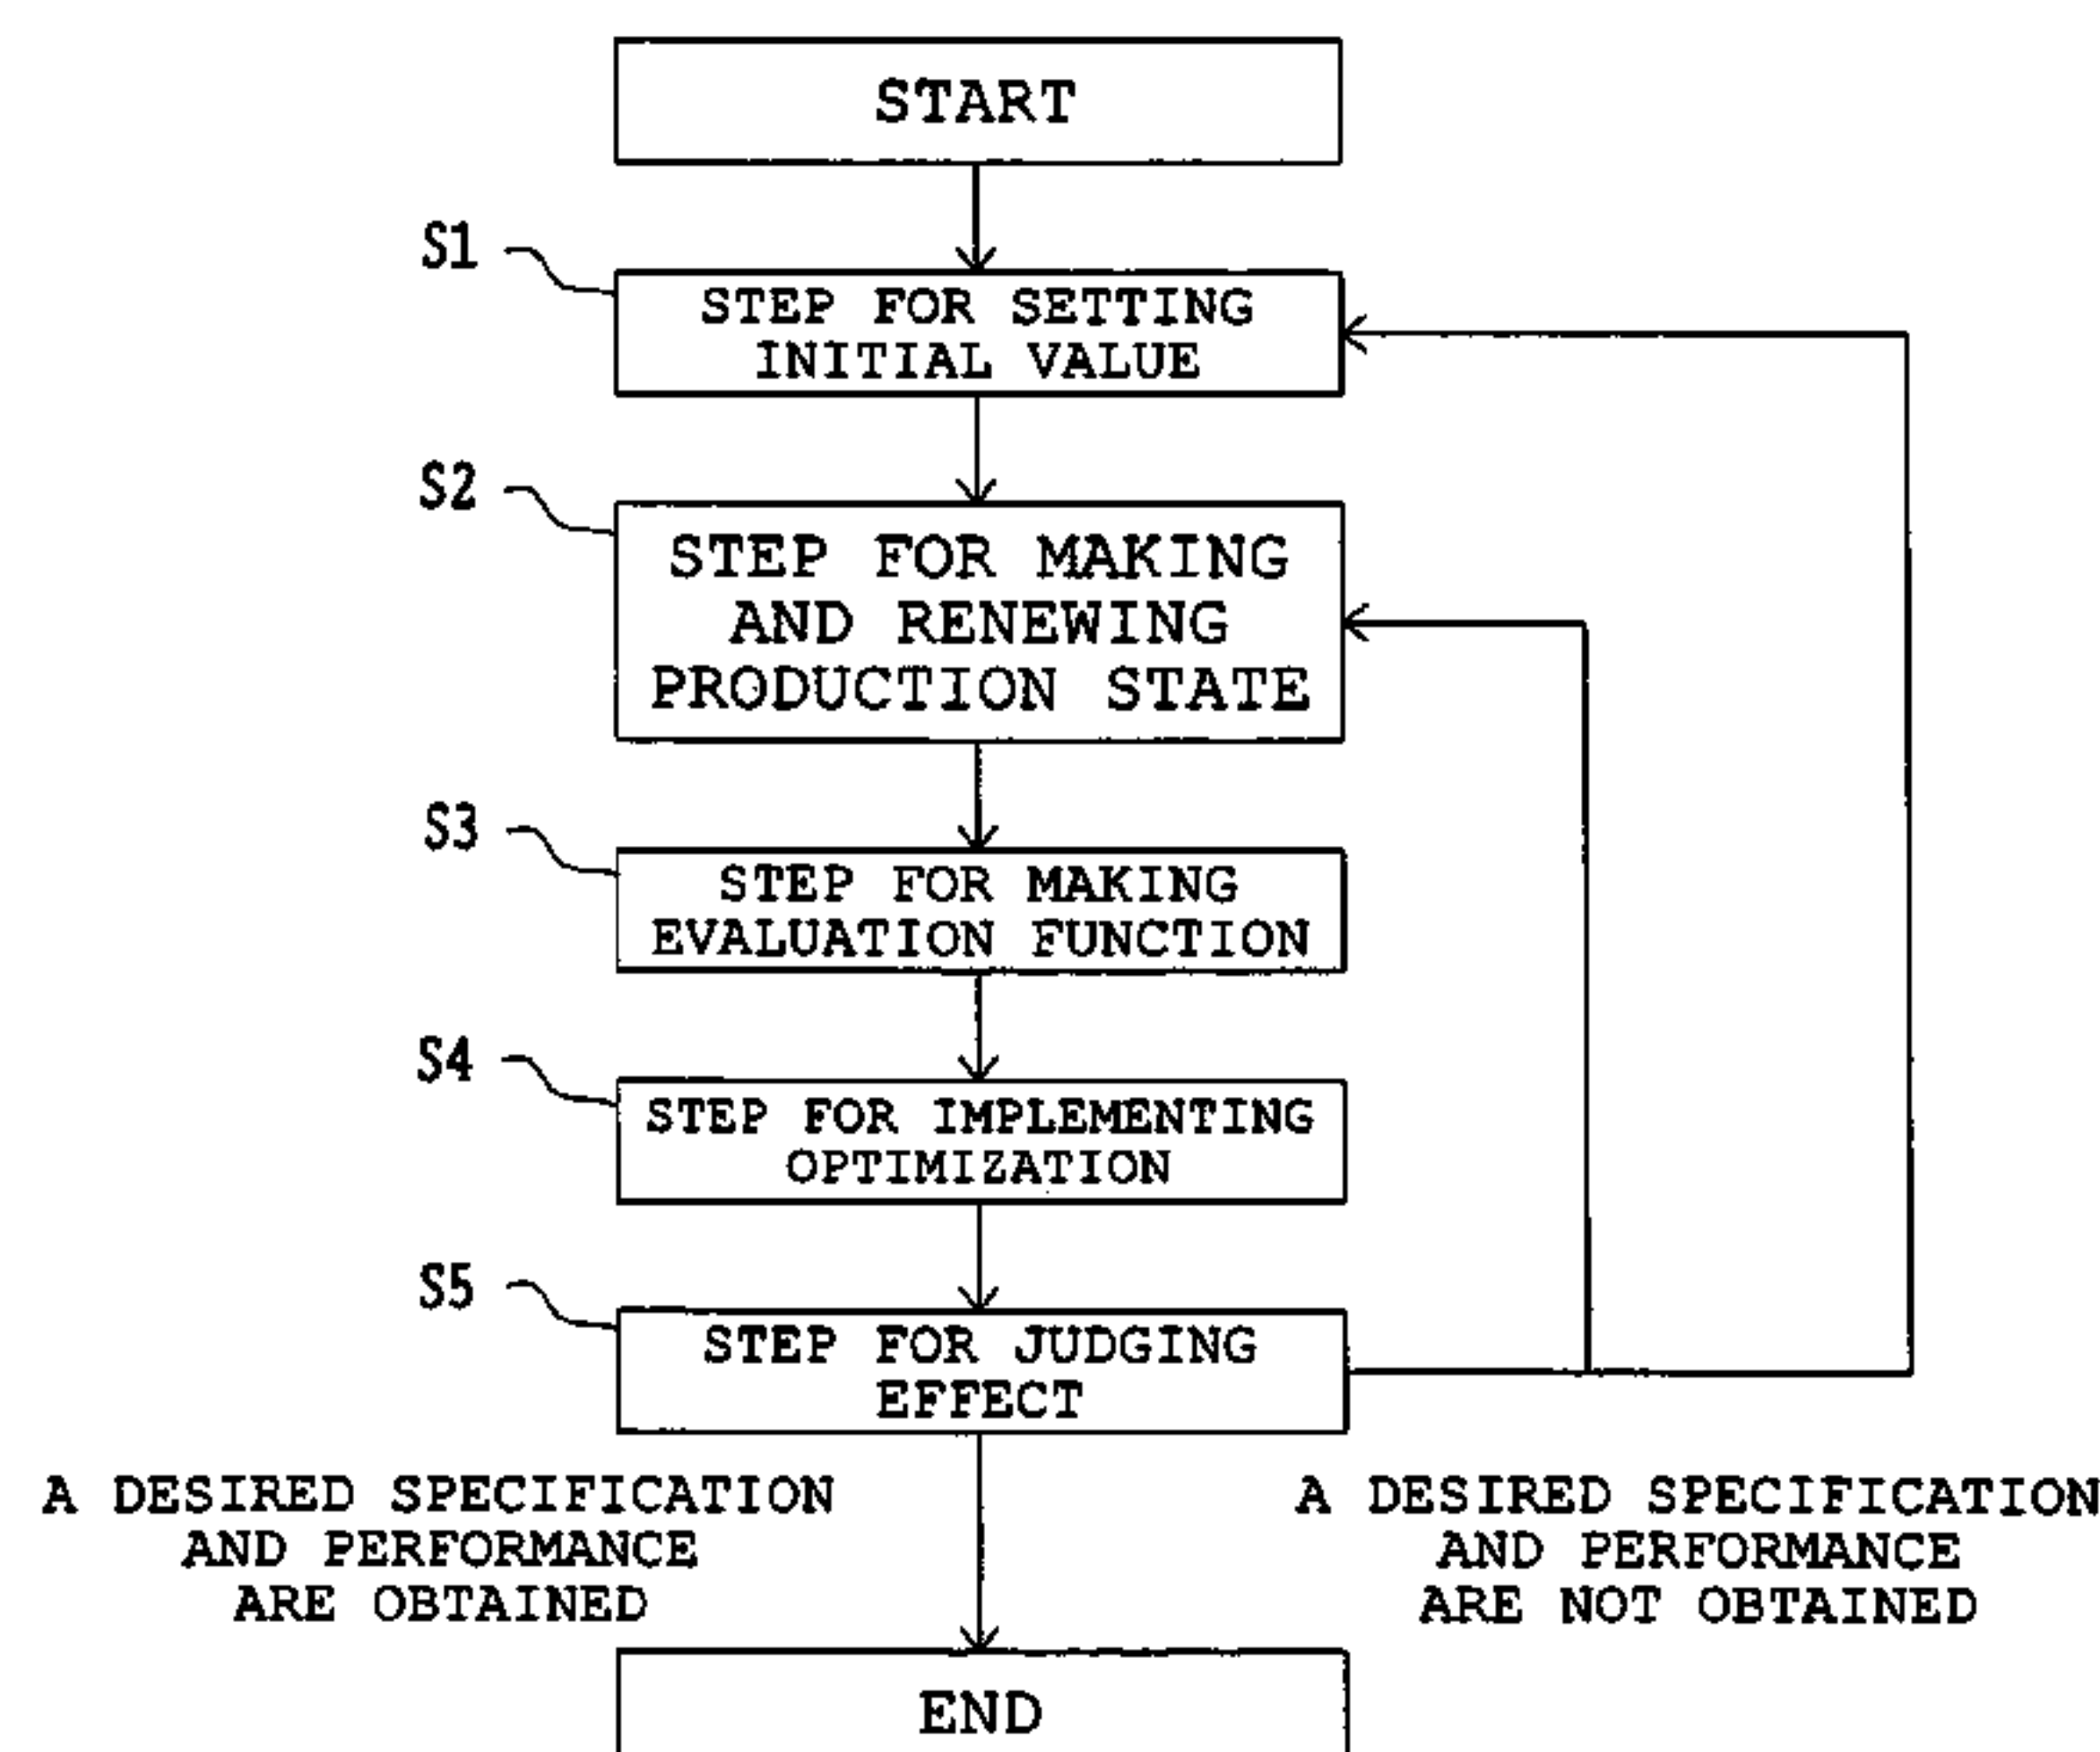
START

S1
STEP FOR SETTING INITIAL VALUE

S2
STEP FOR MAKING AND RENEWING PRODUCTION STATE

S3
STEP FOR MAKING EVALUATION FUNCTION

S4
STEP FOR IMPLEMENTING OPTIMIZATION

S5
STEP FOR JUDGING EFFECT

A DESIRED SPECIFICATION AND PERFORMANCE ARE OBTAINED

A DESIRED SPECIFICATION AND PERFORMANCE ARE NOT OBTAINED

END